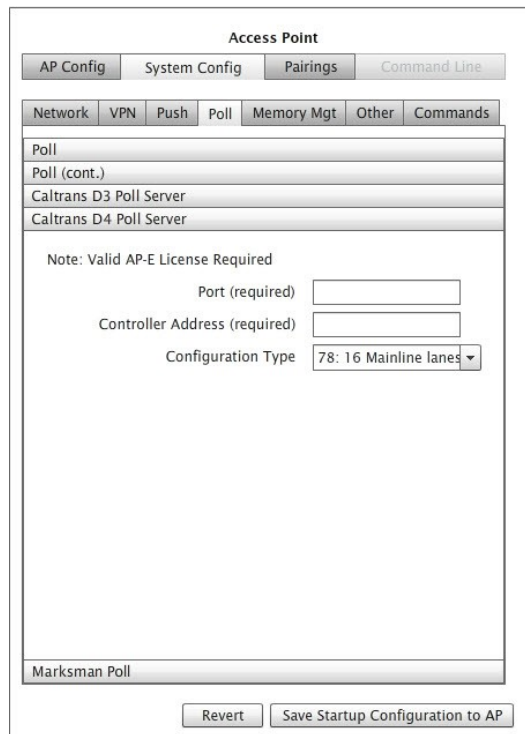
Access Point

AP Config | System Config | Pairings | Command Line

Network | VPN | Push | Poll | Memory Mgt | Other | Commands

Poll

Poll (cont.)

Caltrans D3 Poll Server

Caltrans D4 Poll Server

Note: Valid AP-E License Required

Port (required)

Controller Address (required)

Configuration Type 78: 16 Mainline lanes

Marksman Poll

Revert | Save Startup Configuration to AP